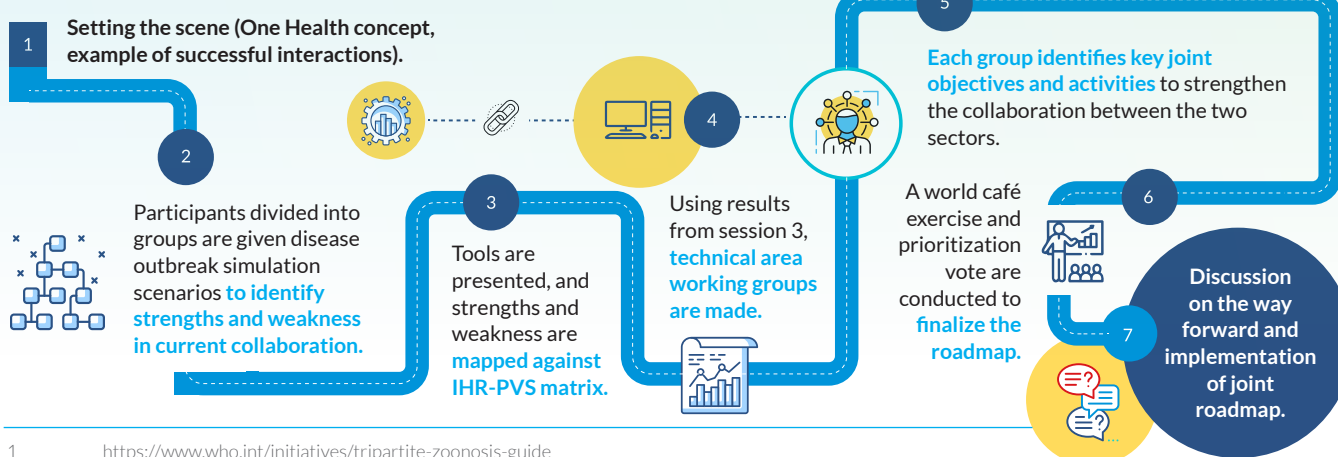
1

Setting the scene (One Health concept, example of successful interactions).

2

Participants divided into groups are given disease outbreak simulation scenarios to identify strengths and weakness in current collaboration.

3

Tools are presented, and strengths and weakness are mapped against IHR-PVS matrix.

4

Using results from session 3, technical area working groups are made.

5

Each group identifies key joint objectives and activities to strengthen the collaboration between the two sectors.

6

A world café exercise and prioritization vote are conducted to finalize the roadmap.

7

Discussion on the way forward and implementation of joint roadmap.

1 https://www.who.int/initiatives/tripartite-zoonosis-guide